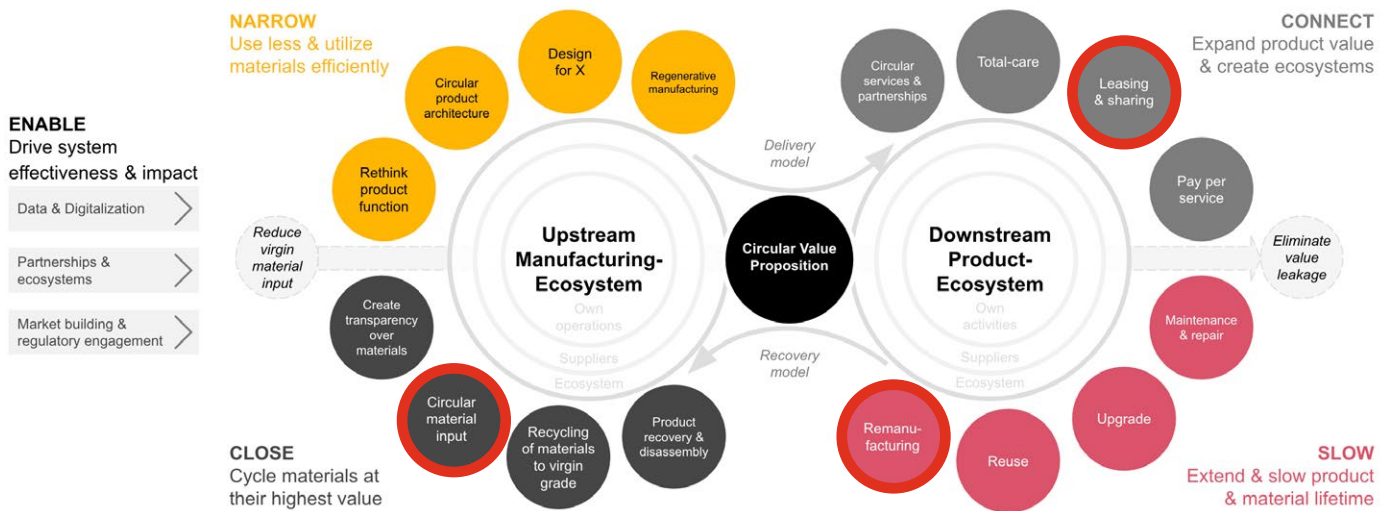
ENABLE
Drive system effectiveness & impact

Data & Digitalization

Partnerships & ecosystems

Market building & regulatory engagement

NARROW
Use less & utilize materials efficiently

Rethink product function

Circular product architecture

Design for X

Regenerative manufacturing

Reduce virgin material input

Create transparency over materials

Circular material input

Recycling of materials to virgin grade

Product recovery & disassembly

CLOSE
Cycle materials at their highest value

Upstream Manufacturing-Ecosystem

Own operations

Suppliers

Ecosystem

Delivery model

Circular Value Proposition

Recovery model

Downstream Product-Ecosystem

Own activities

Suppliers

Ecosystem

CONNECT
Expand product value & create ecosystems

Circular services & partnerships

Total-care

Leasing & sharing

Pay per service

Eliminate value leakage

Maintenance & repair

Upgrade

Reuse

Remanufacturing

SLOW
Extend & slow product & material lifetime